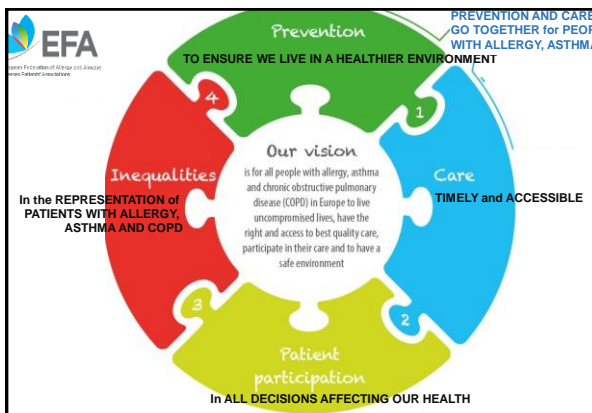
EFA
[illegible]opean Federation of Allergy and Airways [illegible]eases Patients' Associations

PREVENTION AND CARE GO TOGETHER for PEOP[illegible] WITH ALLERGY, ASTHMA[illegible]

Prevention
TO ENSURE WE LIVE IN A HEALTHIER ENVIRONMENT

4
1

Inequalities
In the REPRESENTATION of PATIENTS WITH ALLERGY, ASTHMA AND COPD

Our vision
is for all people with allergy, asthma and chronic obstructive pulmonary disease (COPD) in Europe to live uncompromised lives, have the right and access to best quality care, participate in their care and to have a safe environment

Care
TIMELY and ACCESSIBLE

3
2

Patient participation
In ALL DECISIONS AFFECTING OUR HEALTH